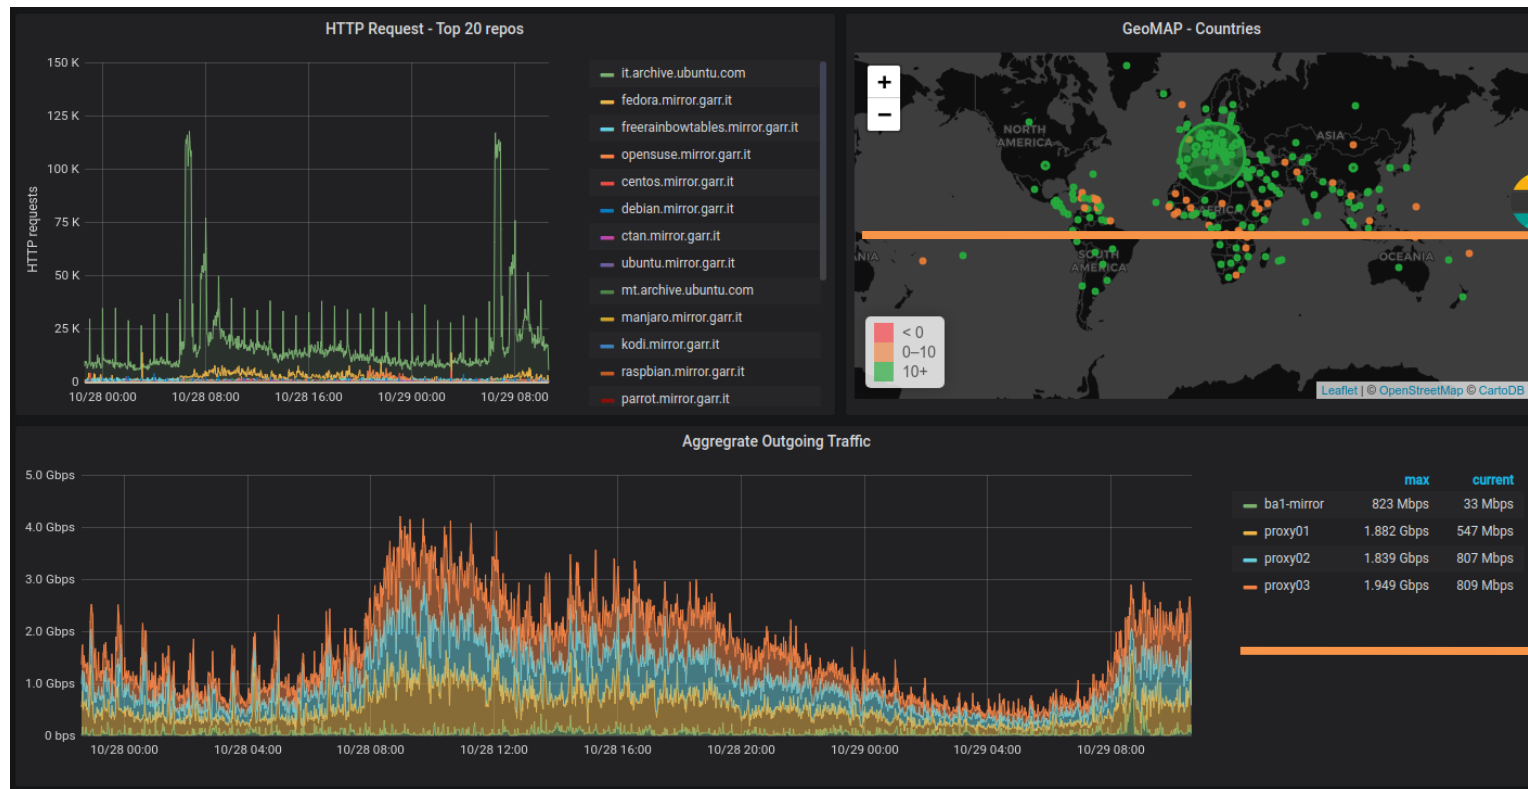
HTTP Request - Top 20 repos

150 K
125 K
100 K
75 K
50 K
25 K
0

HTTP requests

10/28 00:00
10/28 08:00
10/28 16:00
10/29 00:00
10/29 08:00

it.archive.ubuntu.com
fedora.mirror.garr.it
freerainbowtables.mirror.garr.it
opensuse.mirror.garr.it
centos.mirror.garr.it
debian.mirror.garr.it
ctan.mirror.garr.it
ubuntu.mirror.garr.it
mt.archive.ubuntu.com
manjaro.mirror.garr.it
kodi.mirror.garr.it
raspbian.mirror.garr.it
parrot.mirror.garr.it

GeoMAP - Countries

+
−
NORTH AMERICA
ASIA
AFRICA
SOUTH AMERICA
OCEANIA
ANIA

< 0
0–10
10+

Leaflet | © OpenStreetMap © CartoDB

Aggregrate Outgoing Traffic

5.0 Gbps
4.0 Gbps
3.0 Gbps
2.0 Gbps
1.0 Gbps
0 bps

10/28 00:00
10/28 04:00
10/28 08:00
10/28 12:00
10/28 16:00
10/28 20:00
10/29 00:00
10/29 04:00
10/29 08:00

| | max | current |
|---|---|---|
| ba1-mirror | 823 Mbps | 33 Mbps |
| proxy01 | 1.882 Gbps | 547 Mbps |
| proxy02 | 1.839 Gbps | 807 Mbps |
| proxy03 | 1.949 Gbps | 809 Mbps |